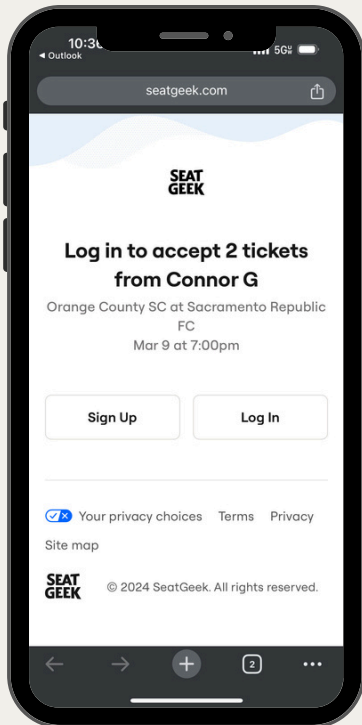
10:3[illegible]
◂ Outlook
5G

seatgeek.com

SEAT
GEEK

Log in to accept 2 tickets from Connor G

Orange County SC at Sacramento Republic FC
Mar 9 at 7:00pm

Sign Up

Log In

Your privacy choices Terms Privacy

Site map

SEAT
GEEK

© 2024 SeatGeek. All rights reserved.

2